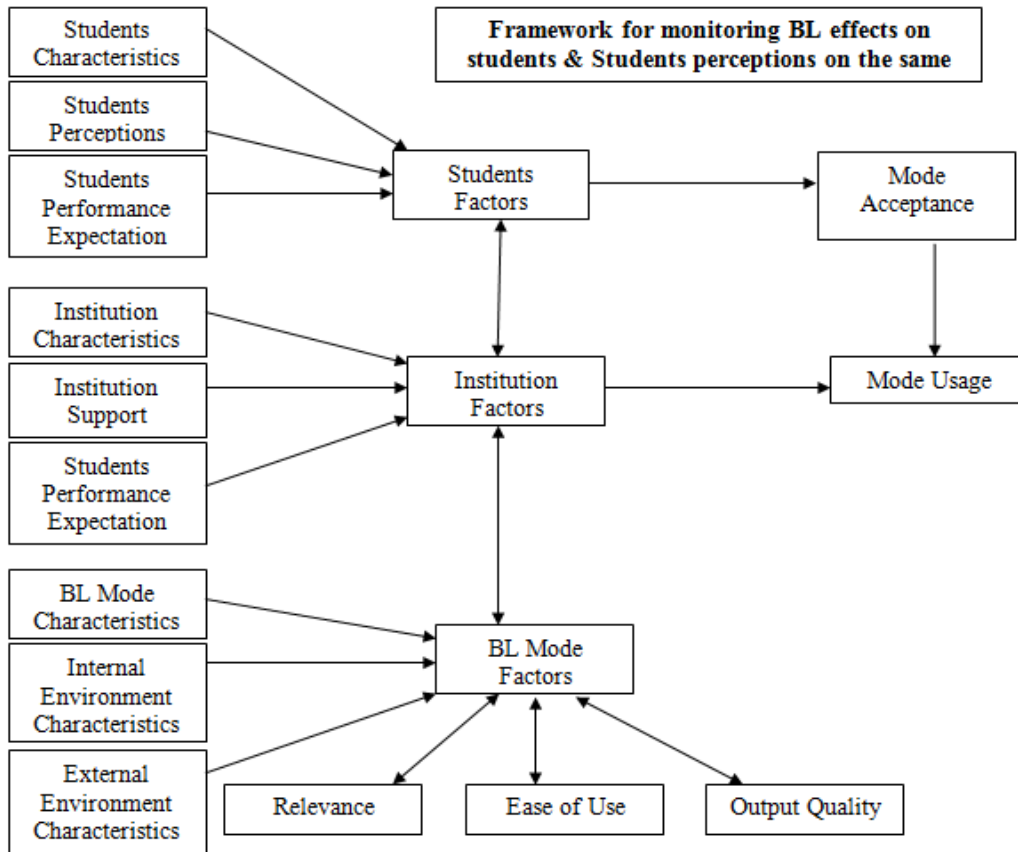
Framework for monitoring BL effects on students & Students perceptions on the same

Students Characteristics

Students Perceptions

Students Performance Expectation

Students Factors

Mode Acceptance

Institution Characteristics

Institution Support

Students Performance Expectation

Institution Factors

Mode Usage

BL Mode Characteristics

Internal Environment Characteristics

External Environment Characteristics

BL Mode Factors

Relevance

Ease of Use

Output Quality